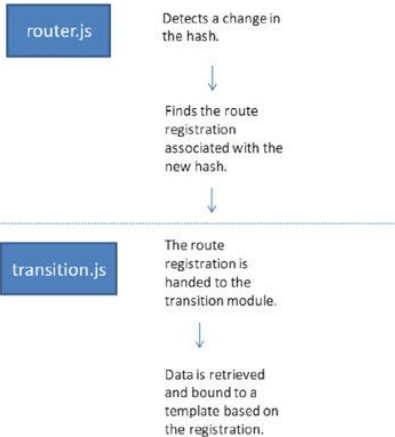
router.js

Detects a change in the hash.

Finds the route registration associated with the new hash.

transition.js

The route registration is handed to the transition module.

Data is retrieved and bound to a template based on the registration.